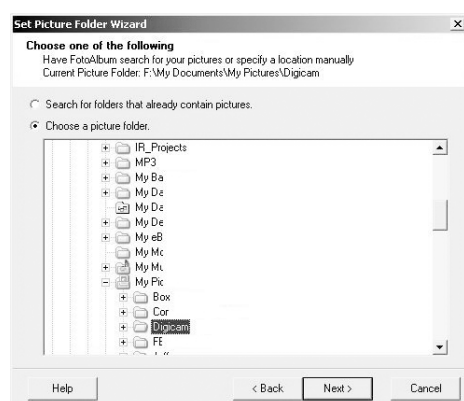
Set Picture Folder Wizard

Choose one of the following
Have FotoAlbum search for your pictures or specify a location manually
Current Picture Folder: F:\My Documents\My Pictures\Digicam

Search for folders that already contain pictures.

Choose a picture folder.

IR_Projects
MP3
My Ba
My Da
My Da
My De
My eB
My Mc
My Mu
My Pic
Box
Cor
Digicam
FE
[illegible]

Help
< Back
Next >
Cancel